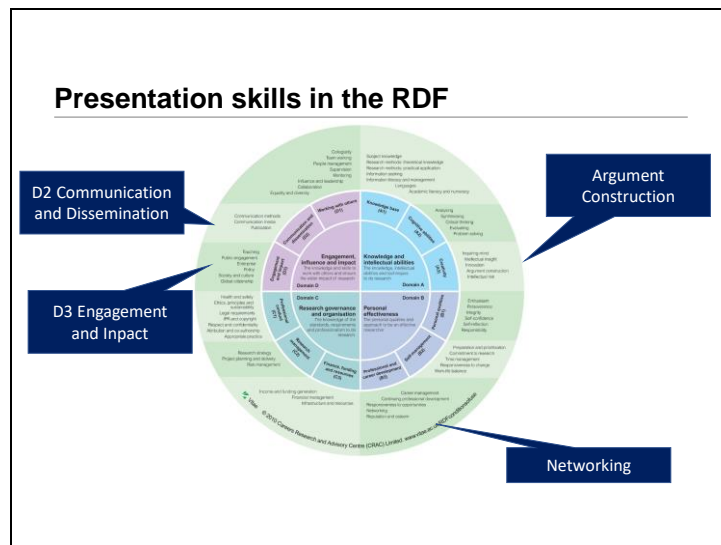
Presentation skills in the RDF

D2 Communication and Dissemination

D3 Engagement and Inpact

Argument Construction

Networking

Engagement, influence and impact

Knowledge and intellectual abilities

Research governance and organisation

Personal effectiveness

Domain D

Domain A

Domain C

Domain B

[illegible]